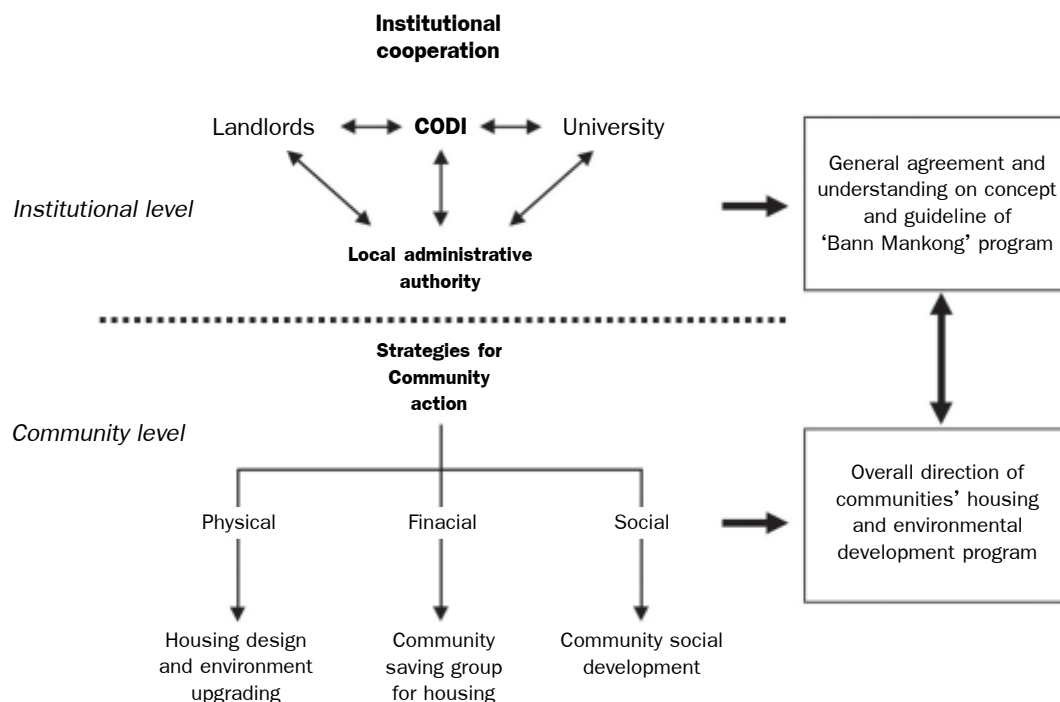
Institutional cooperation

Landlords CODI University

Institutional level

Local administrative authority

General agreement and understanding on concept and guideline of 'Bann Mankong' program

Strategies for Community action

Community level

Physical

Finacial

Social

Overall direction of communities' housing and environmental development program

Housing design and environment upgrading

Community saving group for housing

Community social development